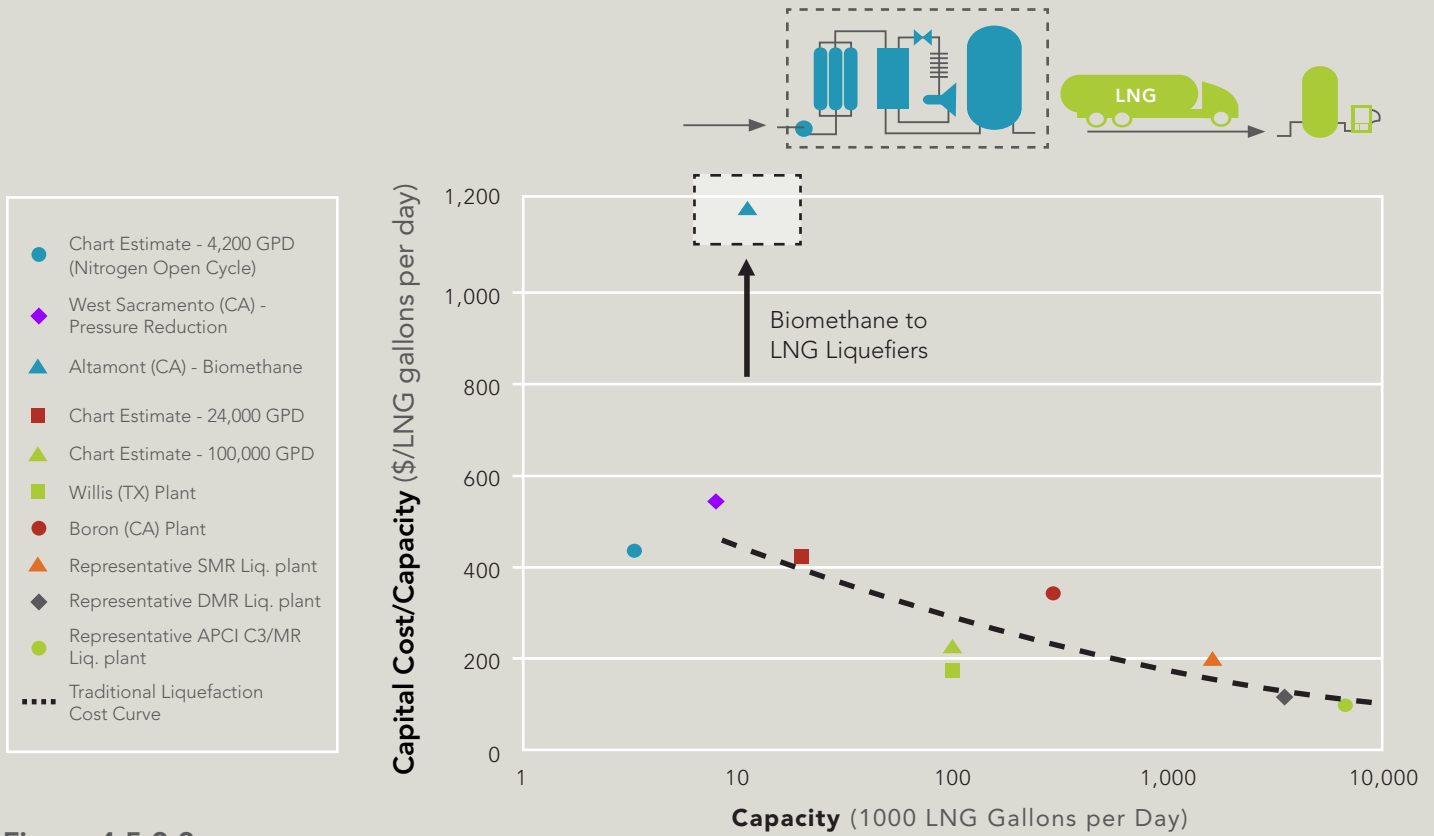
LNG

Chart Estimate - 4,200 GPD (Nitrogen Open Cycle)
West Sacramento (CA) - Pressure Reduction
Altamont (CA) - Biomethane
Chart Estimate - 24,000 GPD
Chart Estimate - 100,000 GPD
Willis (TX) Plant
Boron (CA) Plant
Representative SMR Liq. plant
Representative DMR Liq. plant
Representative APCI C3/MR Liq. plant
Traditional Liquefaction Cost Curve

Capital Cost/Capacity ($/LNG gallons per day)

1,200
1,000
800
600
400
200
0

Biomethane to LNG Liquefiers

1
10
100
1,000
10,000

Capacity (1000 LNG Gallons per Day)

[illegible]